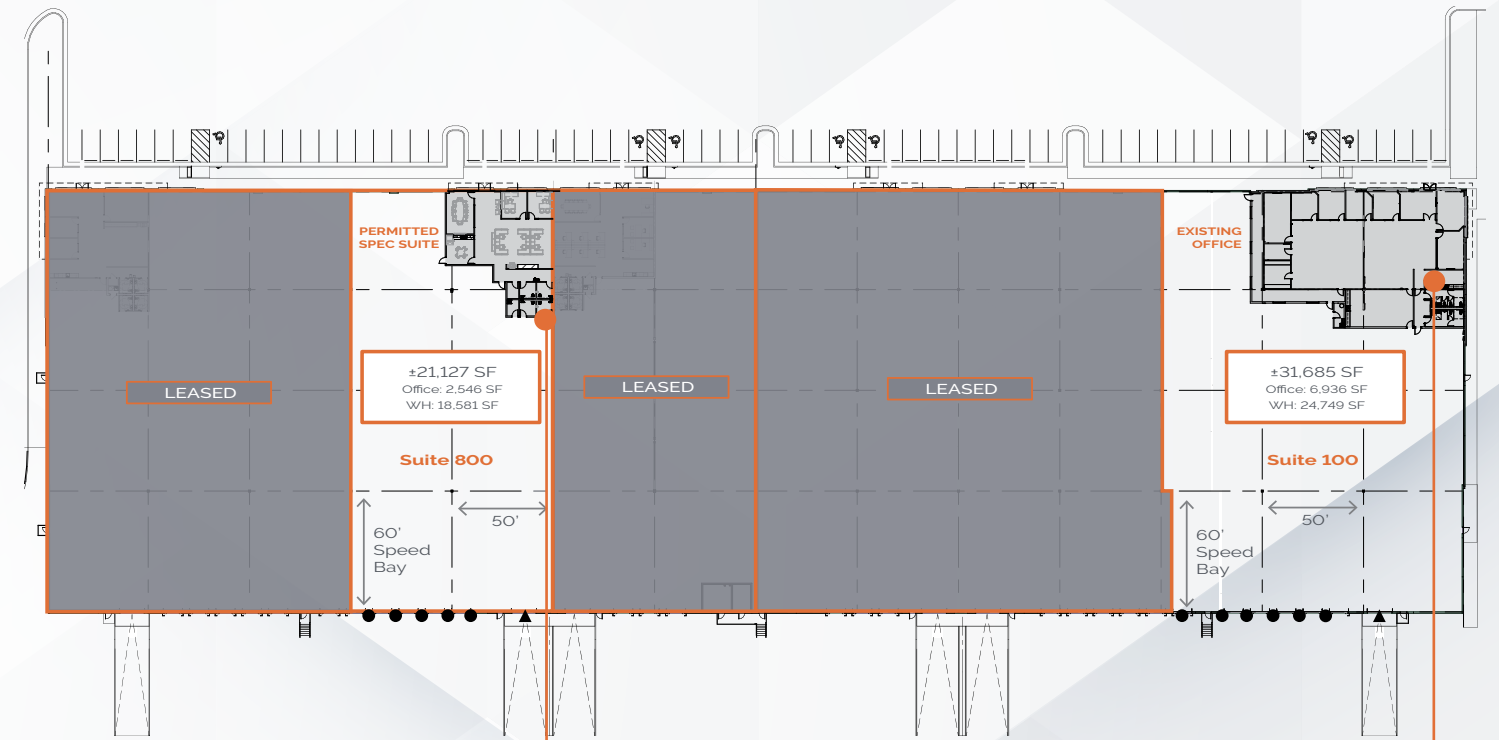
PERMITTED SPEC SUITE

EXISTING OFFICE

LEASED

±21,127 SF
Office: 2,546 SF
WH: 18,581 SF

LEASED

LEASED

±31,685 SF
Office: 6,936 SF
WH: 24,749 SF

Suite 800

Suite 100

60' Speed Bay

50'

60' Speed Bay

50'